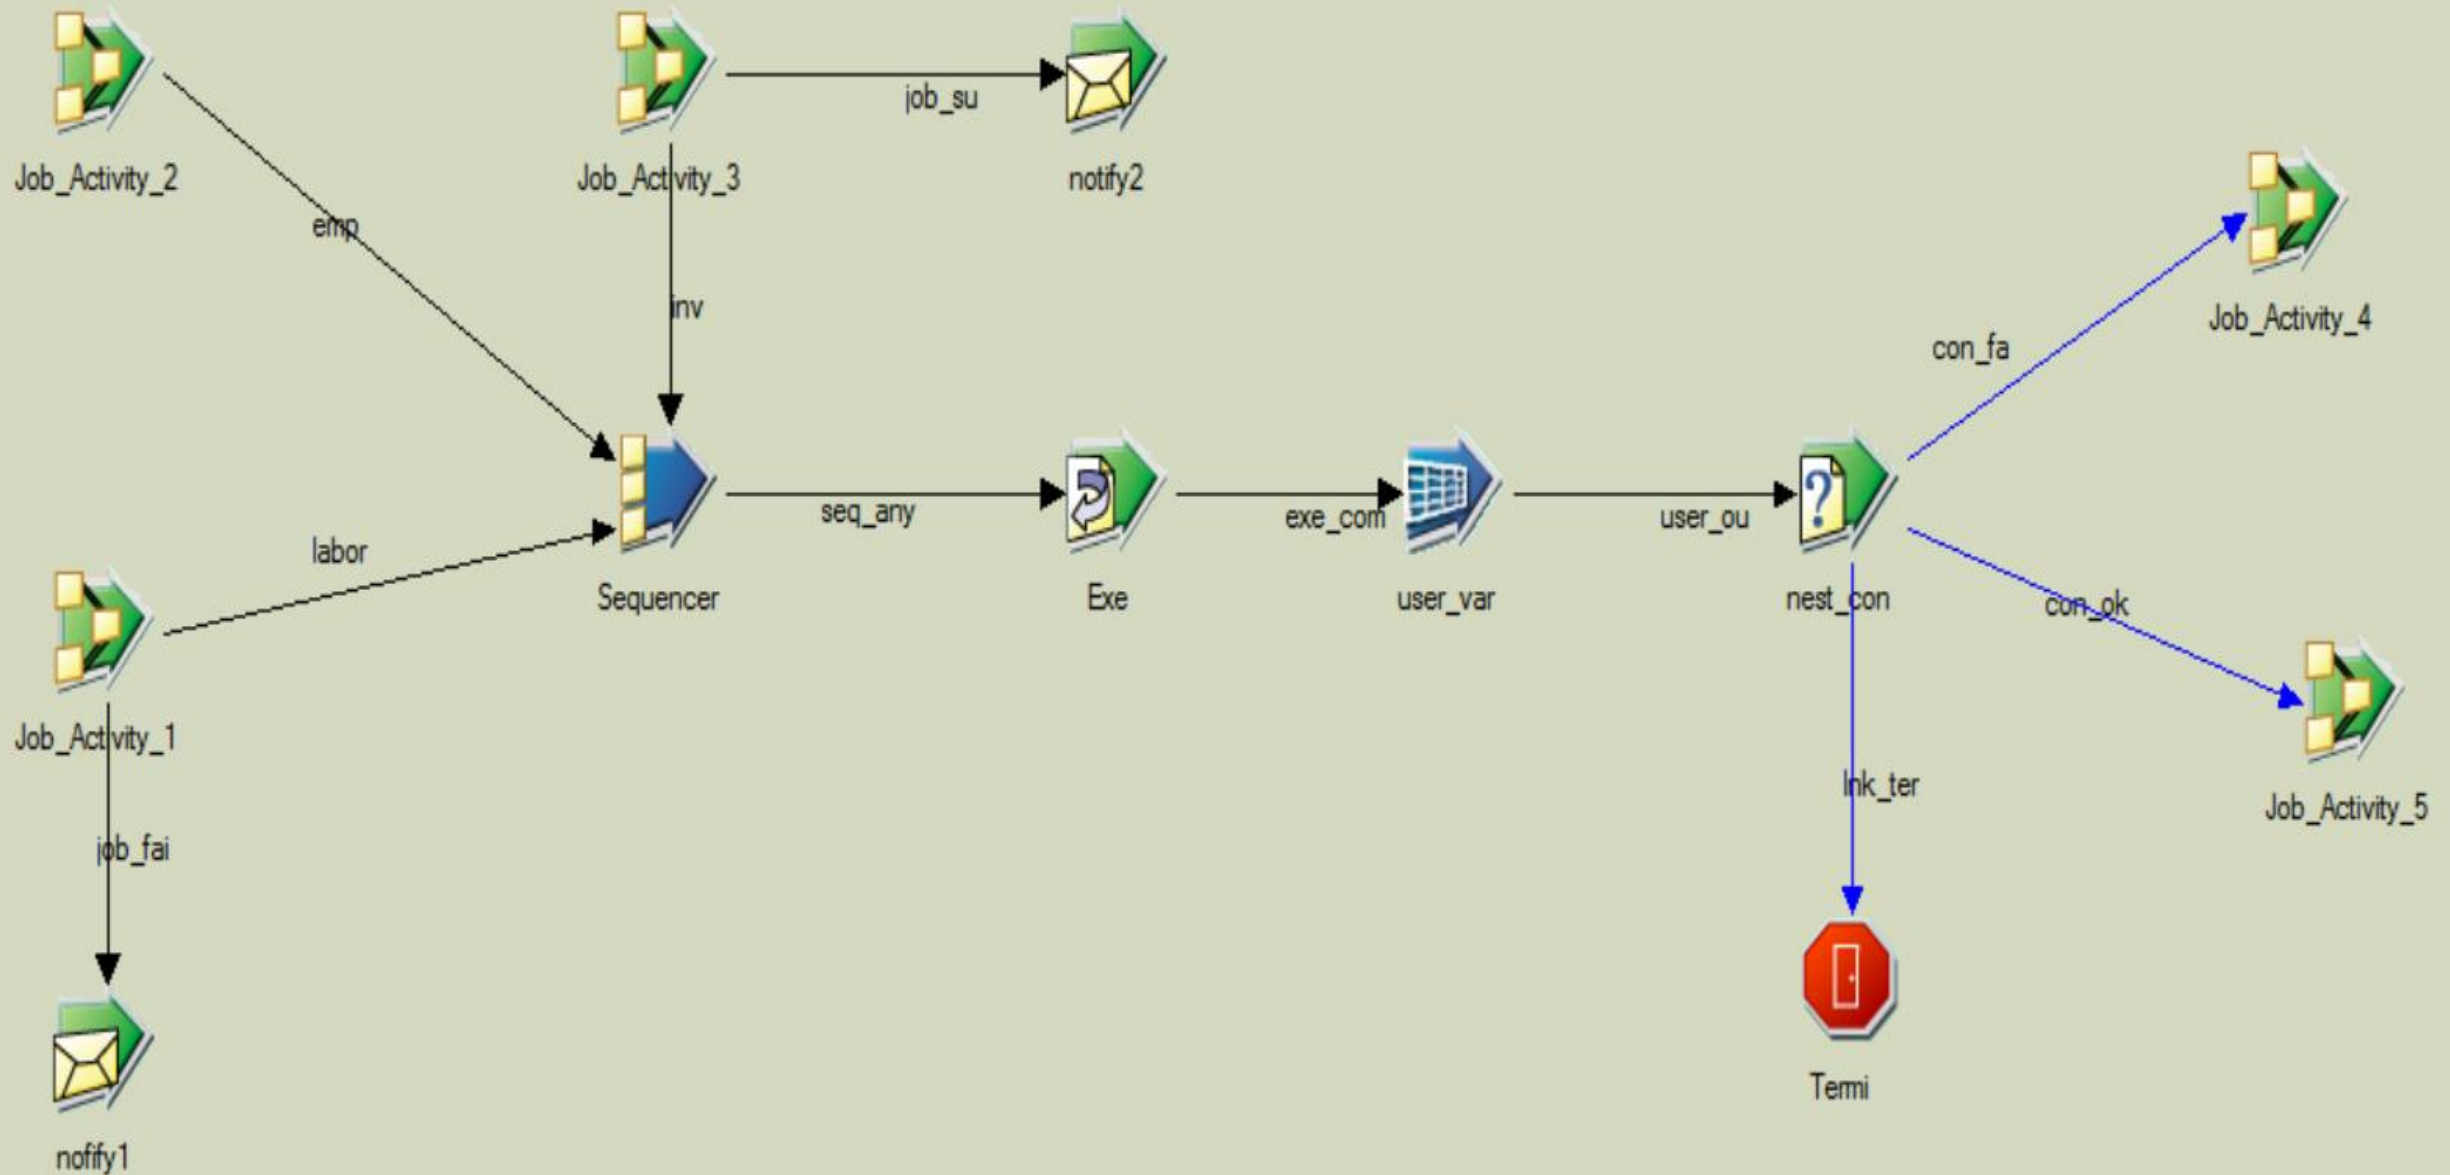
Job_Activity_2

Job_Activity_3

job_su

notify2

emp

inv

Job_Activity_4

con_fa

seq_any

exe_com

user_ou

labor

Sequencer

Exe

user_var

nest_con

con_ok

Job_Activity_1

lnk_ter

Job_Activity_5

job_fai

Termi

nofify1